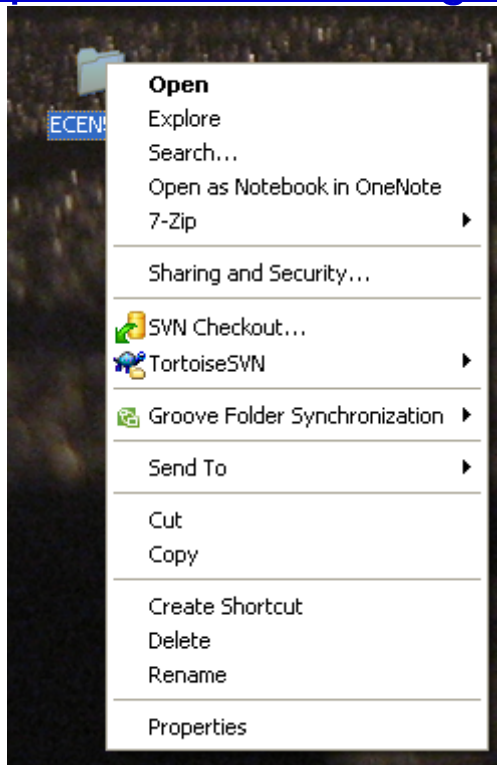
ECEN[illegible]

Open
Explore
Search...
Open as Notebook in OneNote
7-Zip

Sharing and Security...

SVN Checkout...
TortoiseSVN

Groove Folder Synchronization

Send To

Cut
Copy

Create Shortcut
Delete
Rename

Properties